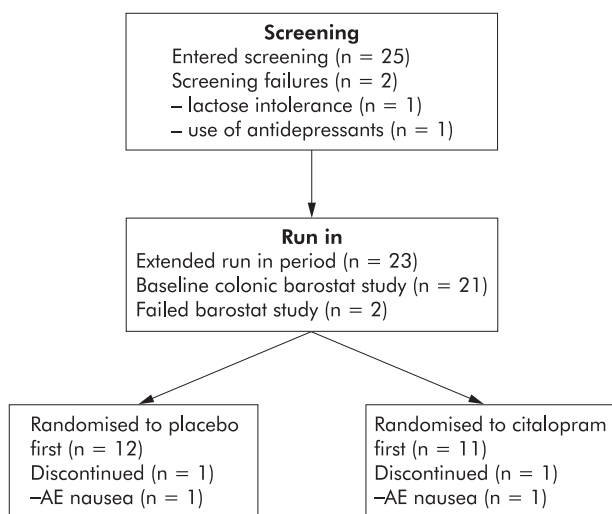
Screening
Entered screening (n = 25)
Screening failures (n = 2)
– lactose intolerance (n = 1)
– use of antidepressants (n = 1)

Run in
Extended run in period (n = 23)
Baseline colonic barostat study (n = 21)
Failed barostat study (n = 2)

Randomised to placebo first (n = 12)
Discontinued (n = 1)
–AE nausea (n = 1)

Randomised to citalopram first (n = 11)
Discontinued (n = 1)
–AE nausea (n = 1)